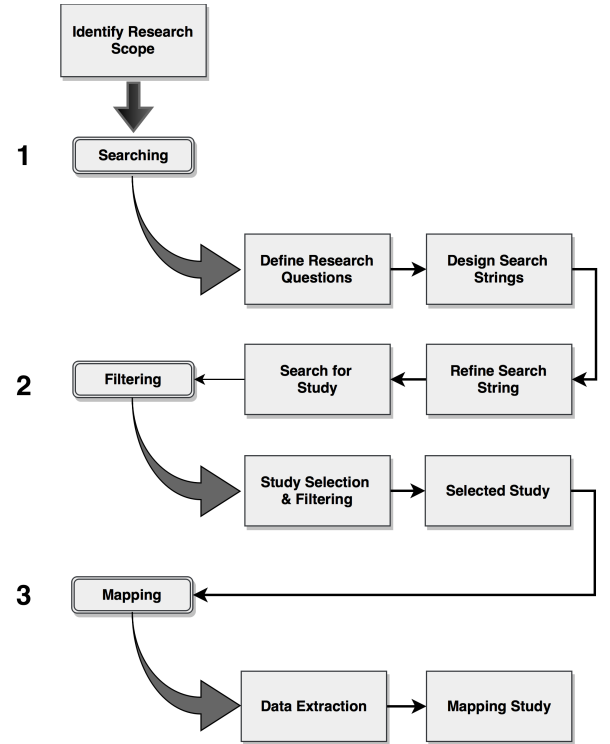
Identify Research Scope

1

Searching

Define Research Questions

Design Search Strings

2

Filtering

Search for Study

Refine Search String

Study Selection & Filtering

Selected Study

3

Mapping

Data Extraction

Mapping Study